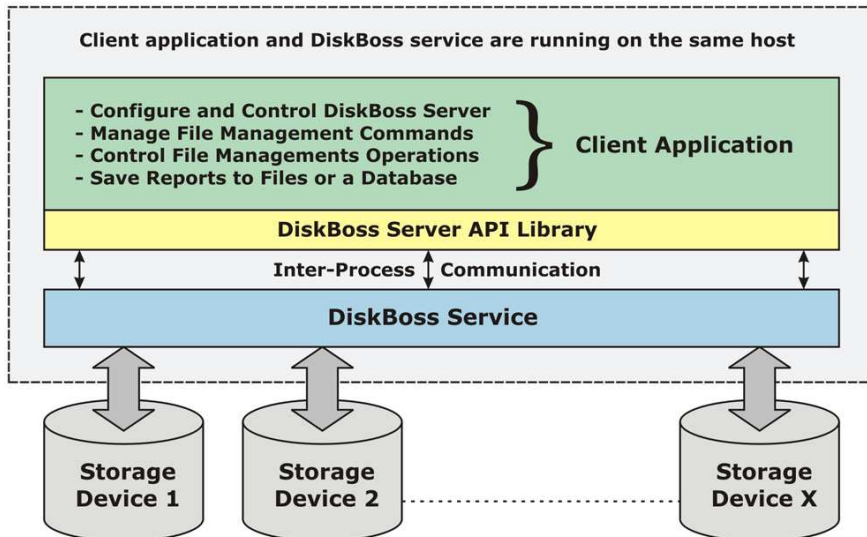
Client application and DiskBoss service are running on the same host

- Configure and Control DiskBoss Server
- Manage File Management Commands
- Control File Managements Operations
- Save Reports to Files or a Database

Client Application

DiskBoss Server API Library

Inter-Process Communication

DiskBoss Service

Storage Device 1

Storage Device 2

Storage Device X